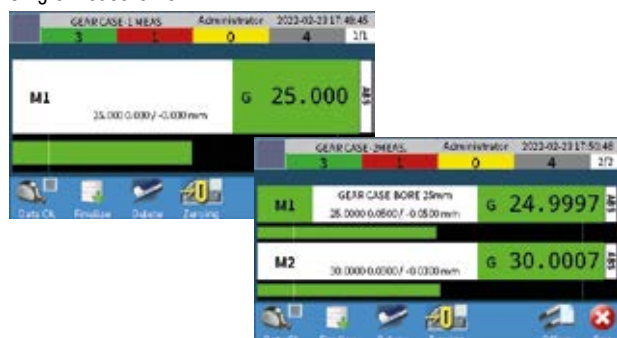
GEAR CASE-1 MEAS. Administrator 2022-02-23 17:49:45
3 1 0 4 1/1

M1
25.000 0.000 / -0.030 mm
G 25.000
ABS

Data Ok. Finalize Delete Zeroing

GEAR CASE-2MEAS. Administrator 2022-02-23 17:50:48
3 1 0 4 2/2

M1
GEAR CASE BORE 25mm
25.0000 0.0500 / -0.0500 mm
G 24.9997
ABS

M2
30.0000 0.0000 / -0.0300 mm
G 30.0007
ABS